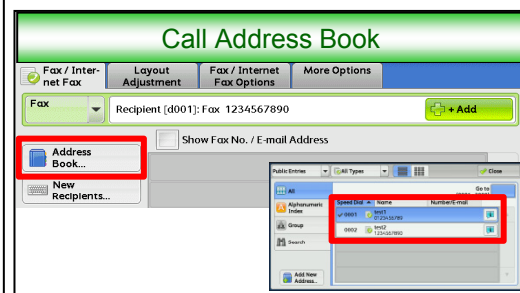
Call Address Book

Fax / Internet Fax
Layout Adjustment
Fax / Internet Fax Options
More Options

Fax
Recipient [d001]: Fax 1234567890
+ Add

Address Book...
Show Fax No. / E-mail Address
New Recipients...

Public Entries
All Types
Close
All
Go to
Alphanumeric Index
Speed Dial
Name
Number/E-mail
0001
test1
01234567890
Group
0002
test2
1234567890
Search
Add New Address...